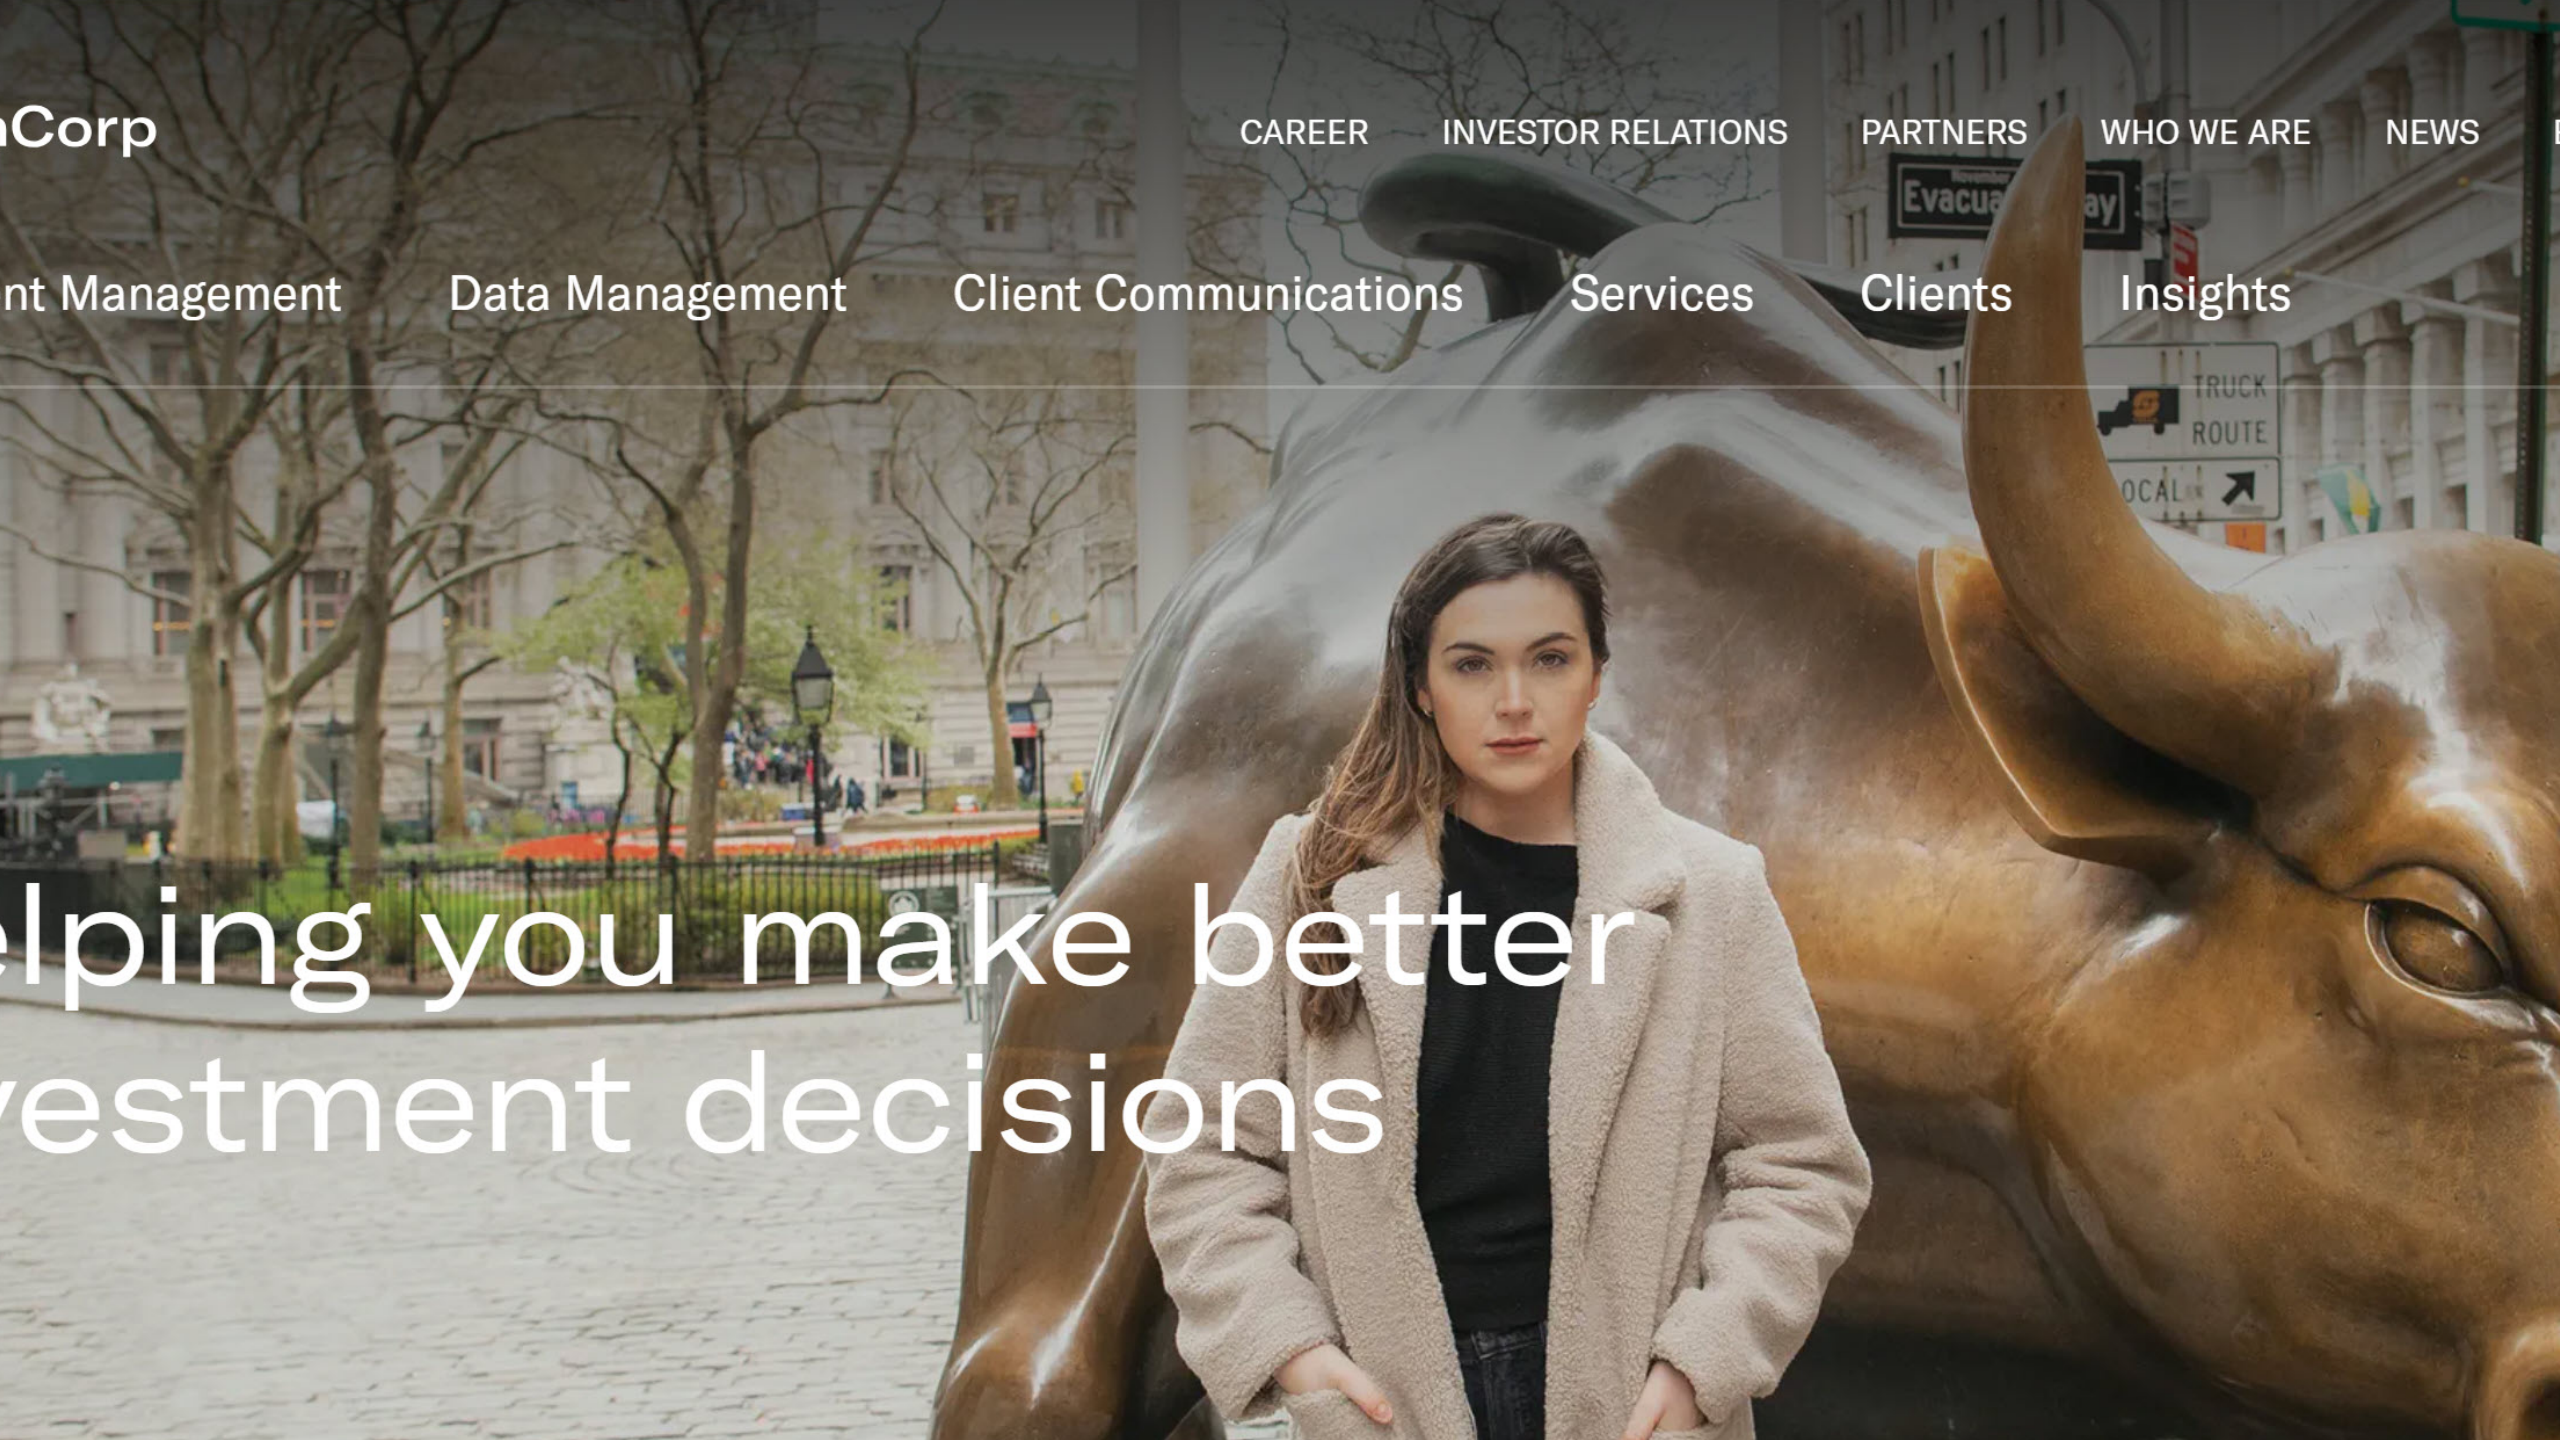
Corp

CAREER INVESTOR RELATIONS PARTNERS WHO WE ARE NEWS

nt Management Data Management Client Communications Services Clients Insights

Evacua ay

TRUCK ROUTE

OCAL

elping you make better vestment decisions